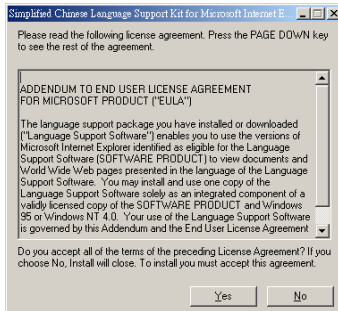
Simplified Chinese Language Support Kit for Microsoft Internet E...

Please read the following license agreement. Press the PAGE DOWN key to see the rest of the agreement.

ADDENDUM TO END USER LICENSE AGREEMENT FOR MICROSOFT PRODUCT ("EULA")

The language support package you have installed or downloaded ("Language Support Software") enables you to use the versions of Microsoft Internet Explorer identified as eligible for the Language Support Software (SOFTWARE PRODUCT) to view documents and World Wide Web pages presented in the language of the Language Support Software. You may install and use one copy of the Language Support Software solely as an integrated component of a validly licensed copy of the SOFTWARE PRODUCT and Windows 95 or Windows NT 4.0. Your use of the Language Support Software is governed by this Addendum and the End User License Agreement

Do you accept all of the terms of the preceding License Agreement? If you choose No, Install will close. To install you must accept this agreement.

Yes No